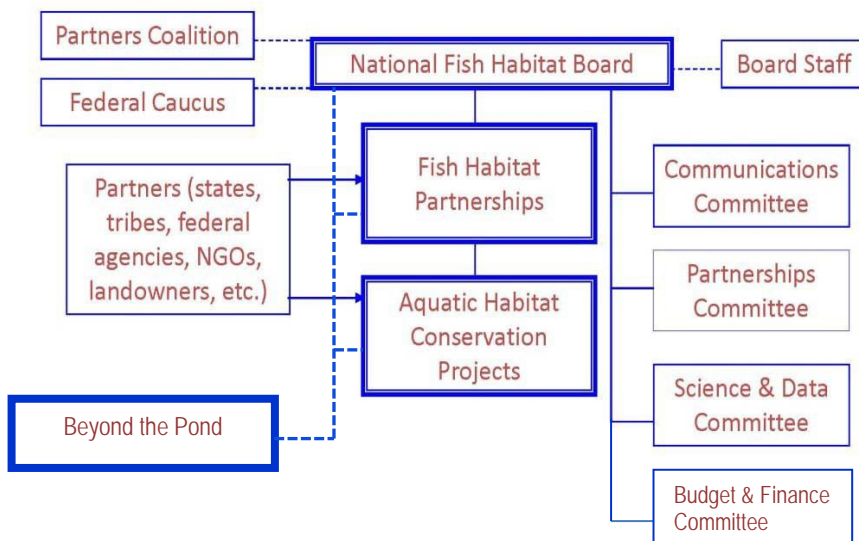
Partners Coalition

National Fish Habitat Board

Board Staff

Federal Caucus

Partners (states, tribes, federal agencies, NGOs, landowners, etc.)

Fish Habitat Partnerships

Aquatic Habitat Conservation Projects

Communications Committee

Partnerships Committee

Science & Data Committee

Budget & Finance Committee

Beyond the Pond